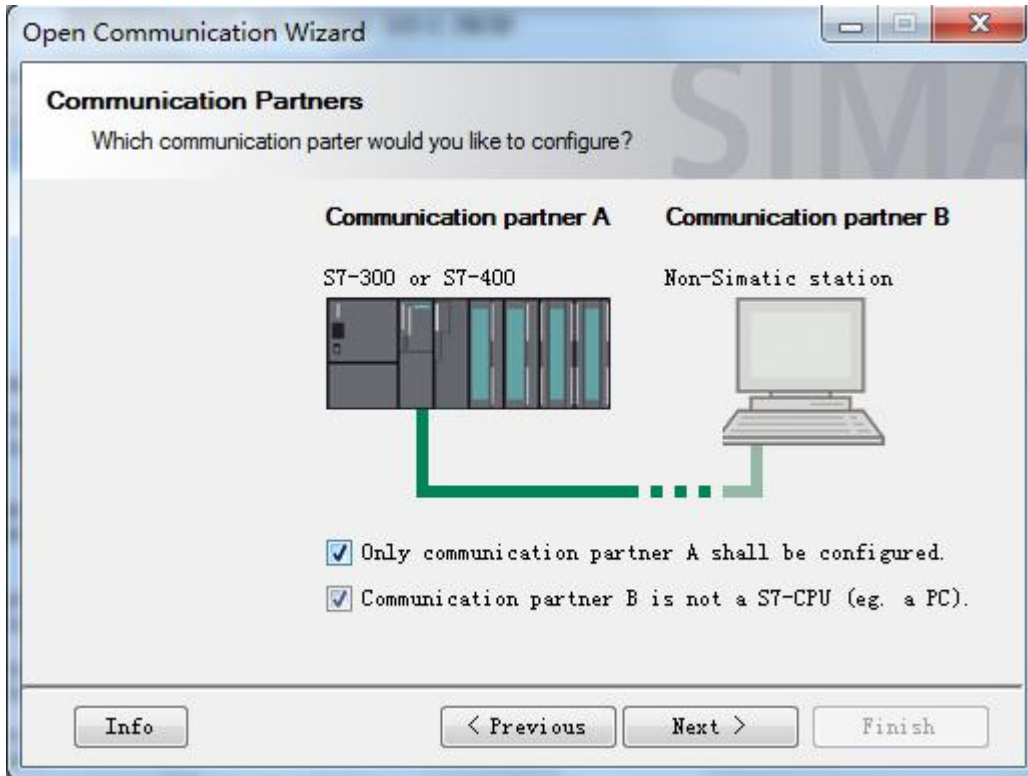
Open Communication Wizard

Communication Partners
Which communication parter would you like to configure?

SIMA

Communication partner A

Communication partner B

S7-300 or S7-400

Non-Simatic station

Only communication partner A shall be configured.

Communication partner B is not a S7-CPU (eg. a PC).

Info

< Previous

Next >

Finish